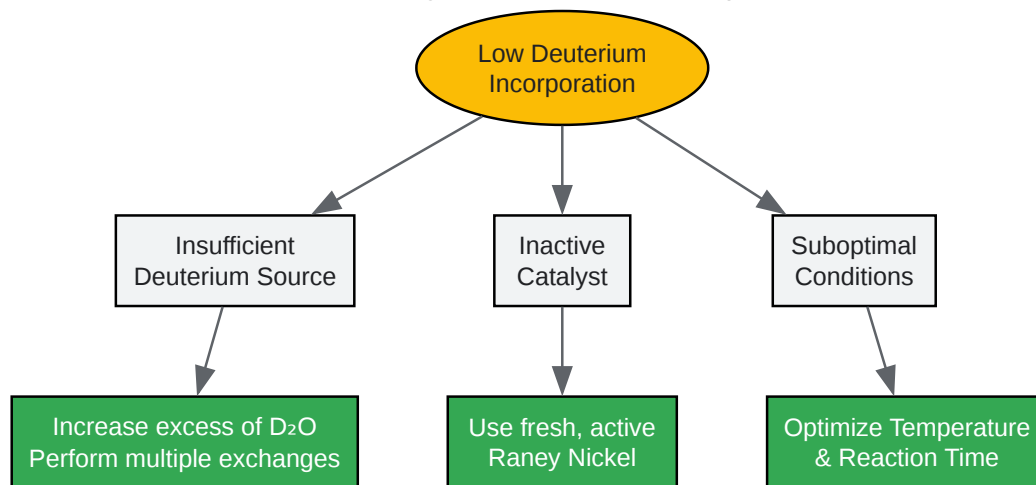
Low Deuterium Incorporation

Insufficient Deuterium Source

Inactive Catalyst

Suboptimal Conditions

Increase excess of $D_2O$
Perform multiple exchanges

Use fresh, active Raney Nickel

Optimize Temperature & Reaction Time